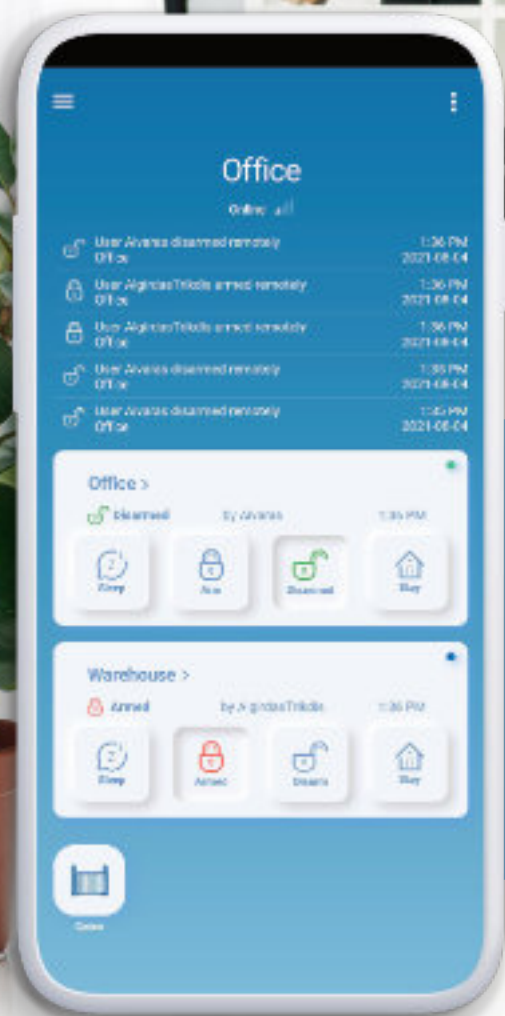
Office

Online

User Alvaras disarmed remotely
Office
1:36 PM
2021-08-04

User AlgirdasTrikdis armed remotely
Office
1:36 PM
2021-08-04

User AlgirdasTrikdis armed remotely
Office
1:36 PM
2021-08-04

User Alvaras disarmed remotely
Office
1:35 PM
2021-08-04

User Alvaras disarmed remotely
Office
1:35 PM
2021-08-04

Office >
Disarmed
By Alvaras
1:36 PM
Sleep
Arm
Disarmed
Stay

Warehouse >
Armed
by AlgirdasTrikdis
1:36 PM
Sleep
Armed
Disarm
Stay

Gates